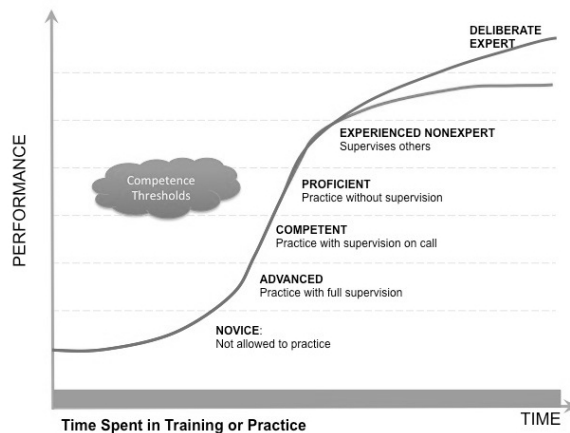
PERFORMANCE

Competence Thresholds

DELIBERATE EXPERT

EXPERIENCED NONEXPERT
Supervises others

PROFICIENT
Practice without supervision

COMPETENT
Practice with supervision on call

ADVANCED
Practice with full supervision

NOVICE:
Not allowed to practice

TIME

Time Spent in Training or Practice